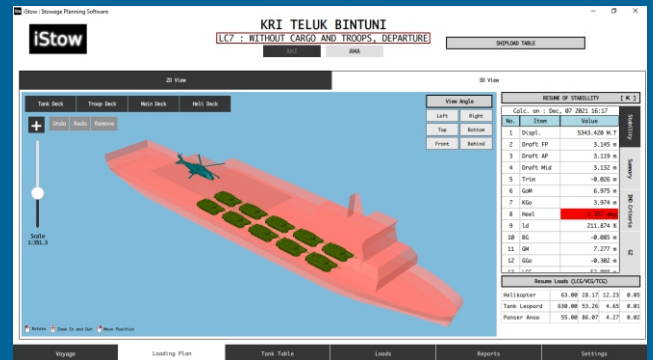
iStow : Stowage Planning Software

iStow

KRI TELUK BINTUNI

LC7 : WITHOUT CARGO AND TROOPS, DEPARTURE

AMI

AMA

SHIPLOAD TABLE

2D View

3D View

Tank Deck

Troop Deck

Main Deck

Heli Deck

+

Undo

Redo

Remove

Scale 1:351.3

View Angle

Left

Right

Top

Bottom

Front

Behind

RESUME OF STABILITY

[ M ]

Calc. on : Dec, 07 2021 16:17

| No. | Item | Value |
|---|---|---|
| 1 | Displ. | 5343.420 M.T |
| 2 | Draft FP | 3.145 m |
| 3 | Draft AP | 3.119 m |
| 4 | Draft Mid | 3.132 m |
| 5 | Trim | -0.026 m |
| 6 | GoM | 6.975 m |
| 7 | KGo | 3.974 m |
| 8 | Heel | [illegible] deg |
| 9 | ld | 211.874 % |
| 10 | BG | -0.005 m |
| 11 | GM | 7.277 m |
| 12 | GGo | -0.302 m |
| 13 | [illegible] | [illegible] |

Stability

Summary

IMO Criteria

GZ

Resume Loads (LCG/VCG/TCG)

| Helikopter | 63.00 | 28.17 | 12.23 | 0.05 |
|---|---|---|---|---|
| Tank Leopard | 630.00 | 53.26 | 4.65 | 0.01 |
| Panser Anoa | 55.00 | 86.07 | 4.27 | 0.02 |

Rotate

Zoom In and Out

Move Position

Voyage

Loading Plan

Tank Table

Loads

Reports

Settings